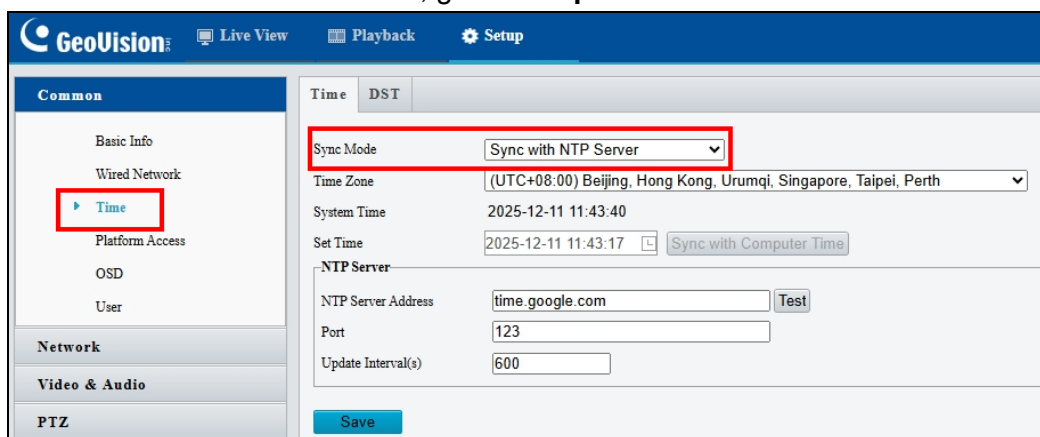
GeoVision Live View Playback Setup

Common

Basic Info

Wired Network

Time

Platform Access

OSD

User

Network

Video & Audio

PTZ

Time DST

Sync Mode: Sync with NTP Server

Time Zone: (UTC+08:00) Beijing, Hong Kong, Urumqi, Singapore, Taipei, Perth

System Time: 2025-12-11 11:43:40

Set Time: 2025-12-11 11:43:17 Sync with Computer Time

NTP Server

NTP Server Address: time.google.com Test

Port: 123

Update Interval(s): 600

Save